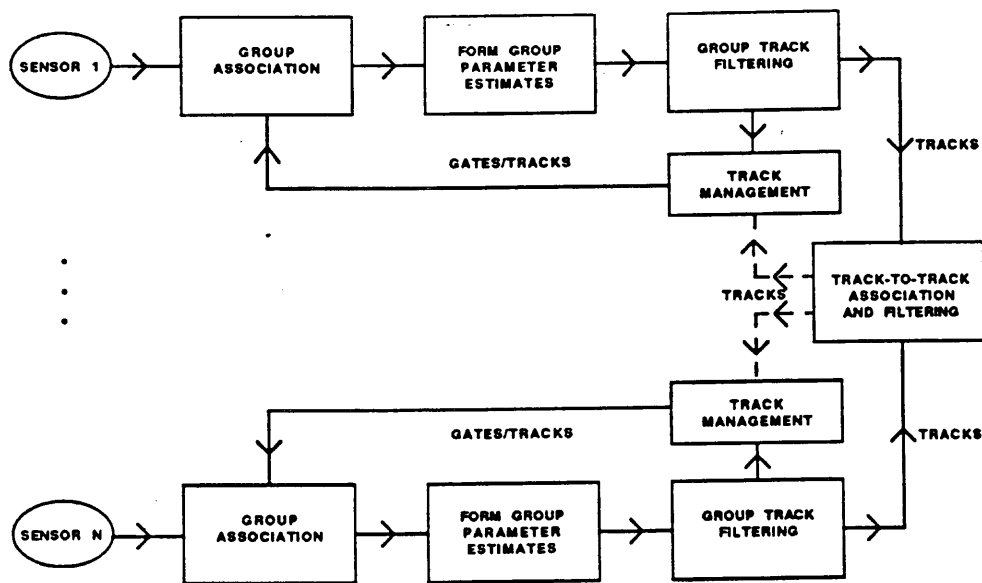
SENSOR 1

GROUP ASSOCIATION

FORM GROUP PARAMETER ESTIMATES

GROUP TRACK FILTERING

GATES/TRACKS

TRACK MANAGEMENT

TRACKS

TRACKS

TRACK-TO-TRACK ASSOCIATION AND FILTERING

TRACK MANAGEMENT

GATES/TRACKS

TRACKS

SENSOR N

GROUP ASSOCIATION

FORM GROUP PARAMETER ESTIMATES

GROUP TRACK FILTERING